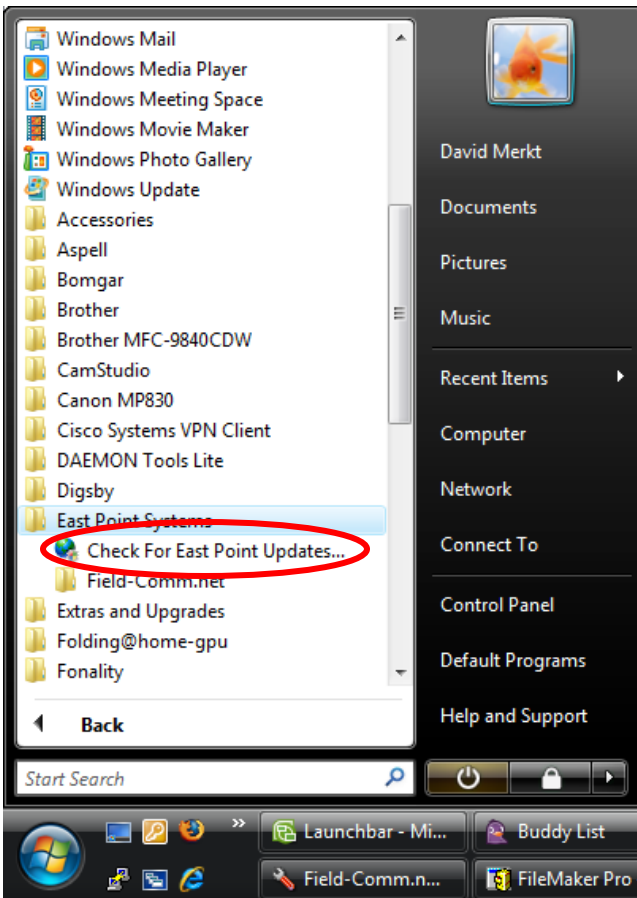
Windows Mail
Windows Media Player
Windows Meeting Space
Windows Movie Maker
Windows Photo Gallery
Windows Update
Accessories
Aspell
Bomgar
Brother
Brother MFC-9840CDW
CamStudio
Canon MP830
Cisco Systems VPN Client
DAEMON Tools Lite
Digsby
East Point Systems
Check For East Point Updates...
Field-Comm.net
Extras and Upgrades
Folding@home-gpu
Fonality

Back

Start Search

David Merkt
Documents
Pictures
Music
Recent Items
Computer
Network
Connect To
Control Panel
Default Programs
Help and Support

Launchbar - Mi...
Buddy List
Field-Comm.n...
FileMaker Pro